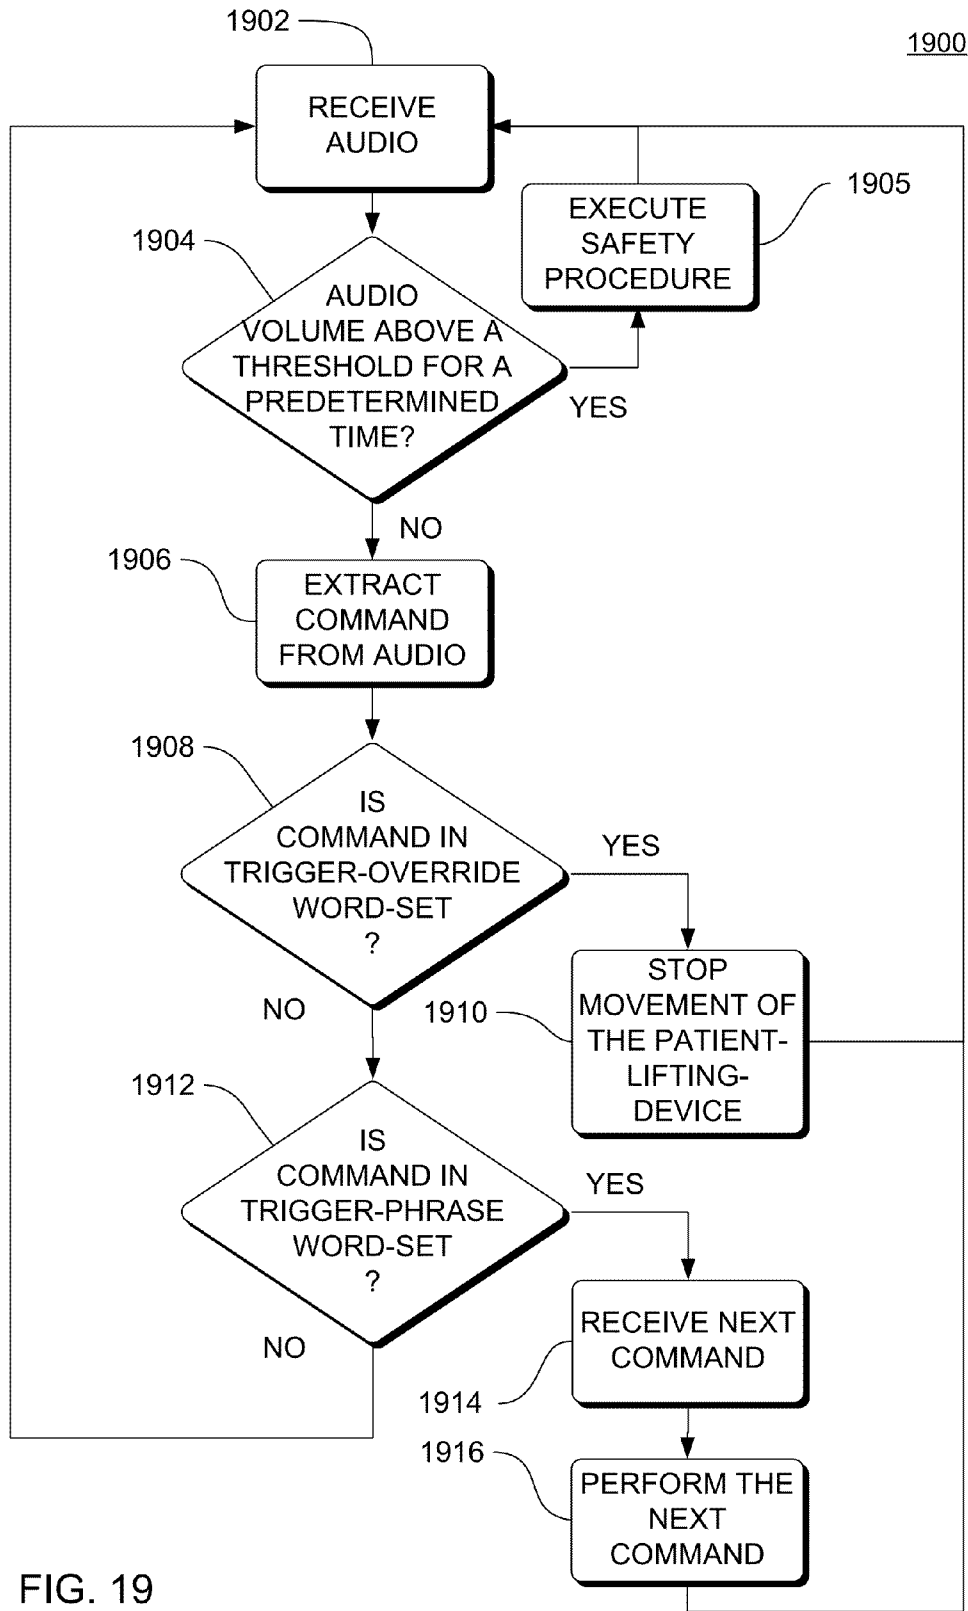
1902

1900

RECEIVE AUDIO

EXECUTE SAFETY PROCEDURE

1905

1904

AUDIO VOLUME ABOVE A THRESHOLD FOR A PREDETERMINED TIME?

YES

NO

1906

EXTRACT COMMAND FROM AUDIO

1908

IS COMMAND IN TRIGGER-OVERRIDE WORD-SET ?

YES

NO

1910

STOP MOVEMENT OF THE PATIENT-LIFTING-DEVICE

1912

IS COMMAND IN TRIGGER-PHRASE WORD-SET ?

YES

NO

RECEIVE NEXT COMMAND

1914

1916

PERFORM THE NEXT COMMAND

FIG. 19